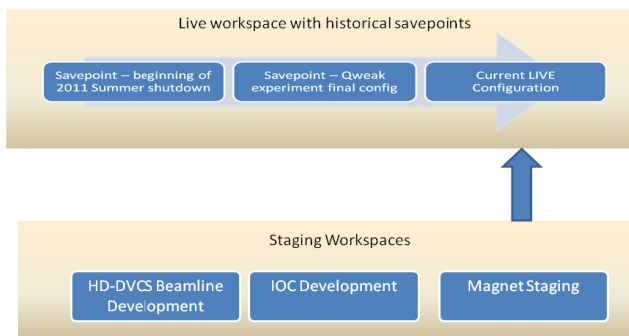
Live workspace with historical savepoints

Savepoint – beginning of 2011 Summer shutdown

Savepoint – Qweak experiment final config

Current LIVE Configuration

Staging Workspaces

HD-DVCS Beamline Development

IOC Development

Magnet Staging